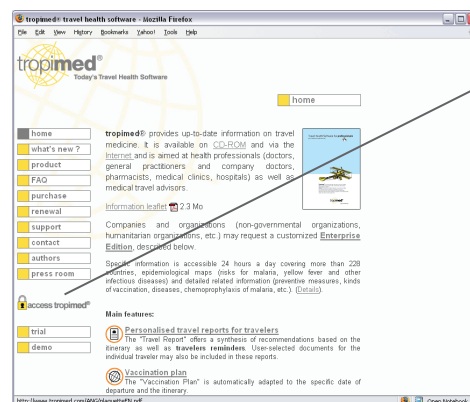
tropimed® travel health software - Mozilla Firefox

File Edit View History Bookmarks Yahoo! Tools Help

tropimed®
Today's Travel Health Software

home

home
what's new ?
product
FAQ
purchase
renewal
support
contact
authors
press room

access tropimed®

trial
demo

tropimed® provides up-to-date information on travel medicine. It is available on CD-ROM and via the Internet and is aimed at health professionals (doctors, general practitioners and company doctors, pharmacists, medical clinics, hospitals) as well as medical travel advisors.

Information leaflet 2.3 Mo

Companies and organizations (non-governmental organizations, humanitarian organizations, etc.) may request a customized Enterprise Edition, described below.

Specific information is accessible 24 hours a day covering more than 228 countries, epidemiological maps (risks for malaria, yellow fever and other infectious diseases) and detailed related information (preventive measures, kinds of vaccination, diseases, chemoprophylaxis of malaria, etc.). (Details)

Main features:

Personalised travel reports for travelers
The "Travel Report" offers a synthesis of recommendations based on the itinerary as well as travelers reminders. User-selected documents for the individual traveler may also be included in these reports.

Vaccination plan
The "Vaccination Plan" is automatically adapted to the specific date of departure and the itinerary.

http://www.tropimed.com/ANG/plaquetteEN.pdf

Open Notebook